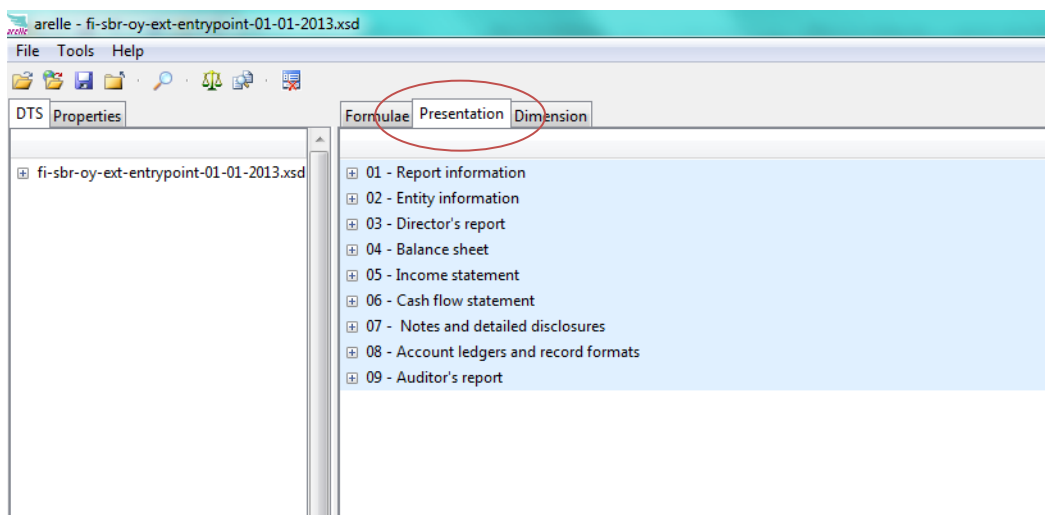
arelle - fi-sbr-oy-ext-entrypoint-01-01-2013.xsd

File Tools Help

DTS Properties

fi-sbr-oy-ext-entrypoint-01-01-2013.xsd

Formulae Presentation Dimension

01 - Report information
02 - Entity information
03 - Director's report
04 - Balance sheet
05 - Income statement
06 - Cash flow statement
07 - Notes and detailed disclosures
08 - Account ledgers and record formats
09 - Auditor's report